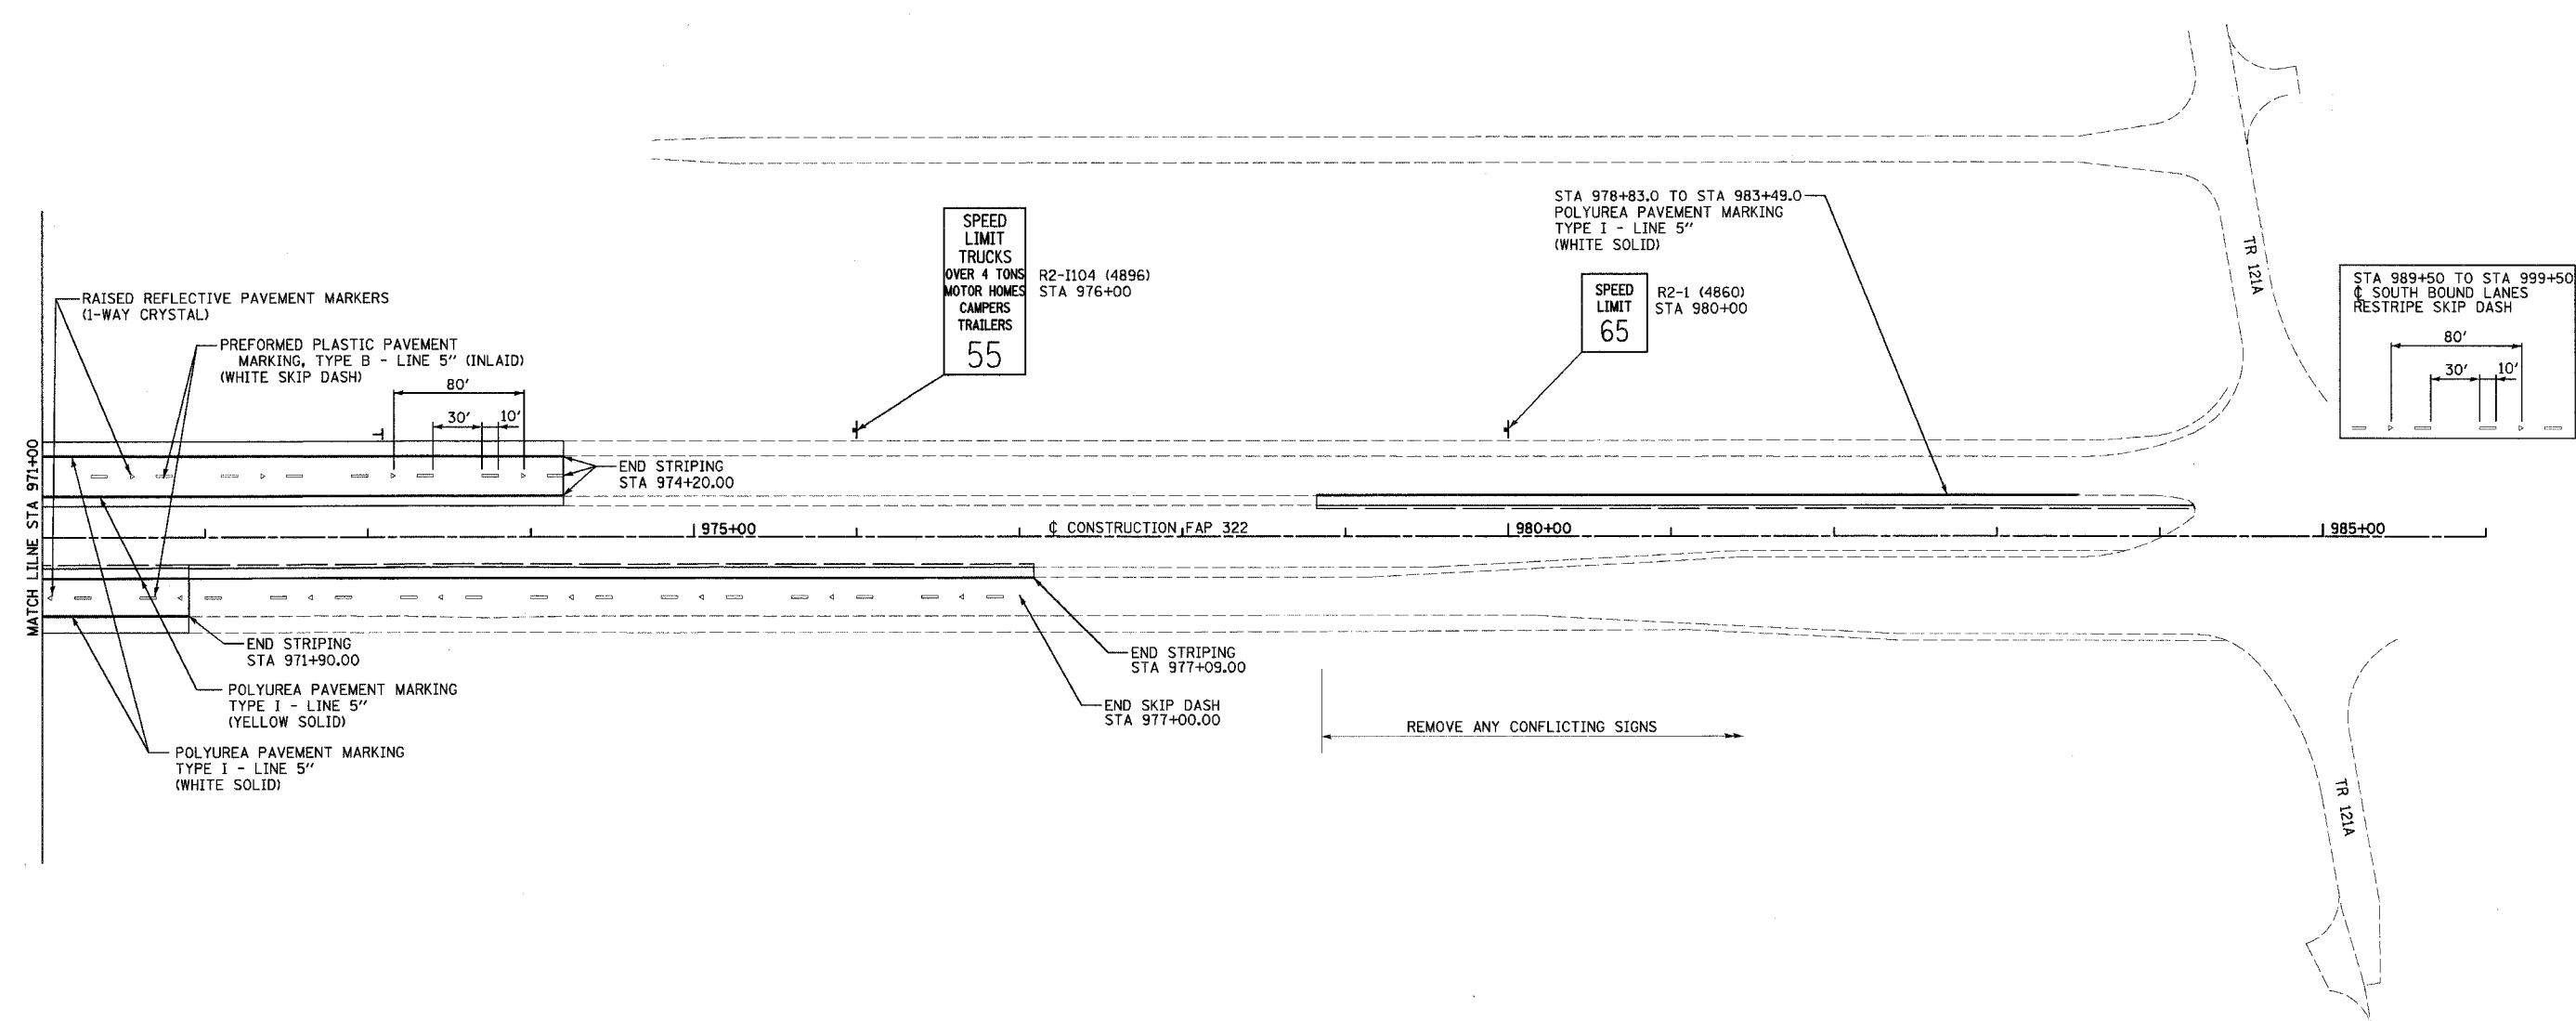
MATCH LILNE STA 971+00

RAISED REFLECTIVE PAVEMENT MARKERS (1-WAY CRYSTAL)

PREFORMED PLASTIC PAVEMENT MARKING, TYPE B - LINE 5" (INLAID) (WHITE SKIP DASH)

80'

30'

10'

END STRIPING STA 974+20.00

SPEED LIMIT TRUCKS OVER 4 TONS MOTOR HOMES CAMPERS TRAILERS 55

R2-I104 (4896) STA 976+00

STA 978+83.0 TO STA 983+49.0 POLYUREA PAVEMENT MARKING TYPE I - LINE 5" (WHITE SOLID)

SPEED LIMIT 65

R2-1 (4860) STA 980+00

TR 121A

STA 989+50 TO STA 999+50 ₵ SOUTH BOUND LANES RESTRIPE SKIP DASH

80'

30'

10'

975+00

₵ CONSTRUCTION FAP 322

980+00

985+00

END STRIPING STA 971+90.00

POLYUREA PAVEMENT MARKING TYPE I - LINE 5" (YELLOW SOLID)

POLYUREA PAVEMENT MARKING TYPE I - LINE 5" (WHITE SOLID)

END STRIPING STA 977+09.00

END SKIP DASH STA 977+00.00

REMOVE ANY CONFLICTING SIGNS

TR 121A